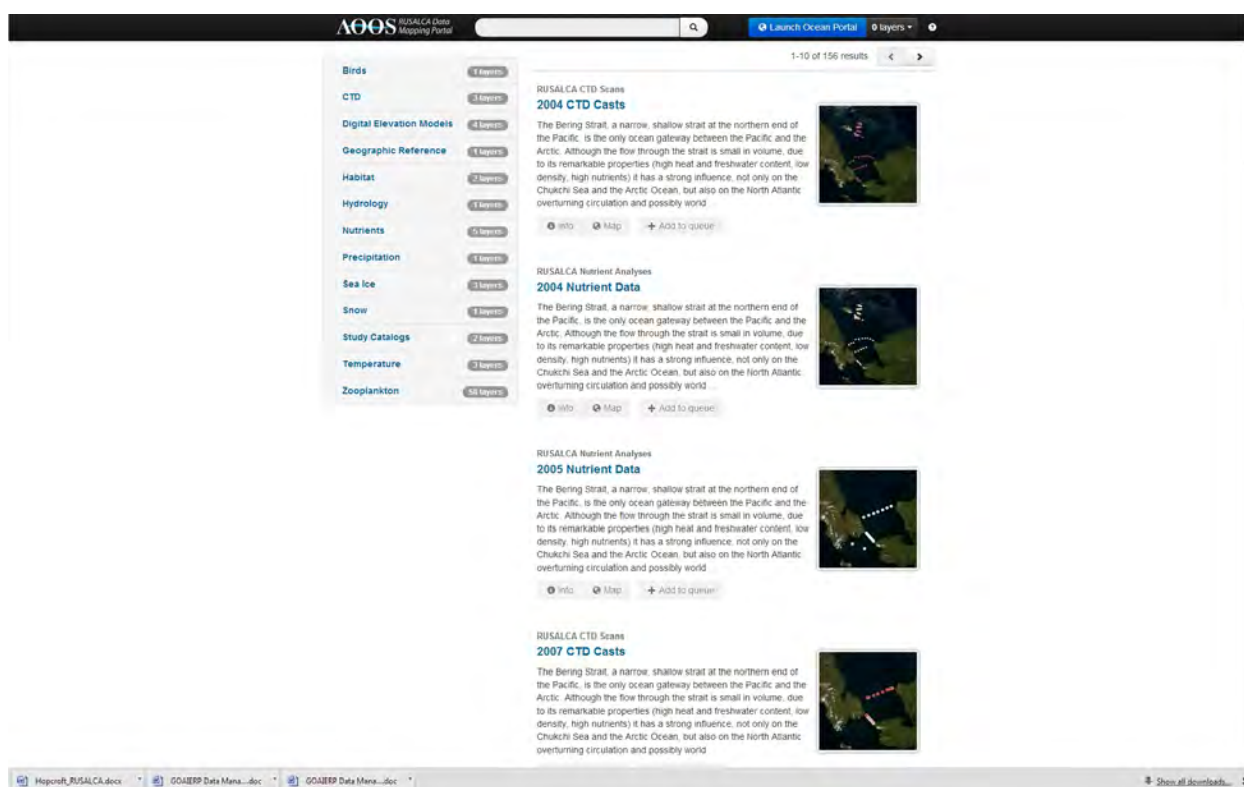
AOOS RUSALCA Data Mapping Portal

Launch Ocean Portal 0 layers

1-10 of 156 results

Birds 1 layers
CTD 3 layers
Digital Elevation Models 4 layers
Geographic Reference 1 layers
Habitat 2 layers
Hydrology 1 layers
Nutrients 5 layers
Precipitation 1 layers
Sea Ice 3 layers
Snow 1 layers
Study Catalogs 2 layers
Temperature 3 layers
Zooplankton 58 layers

RUSALCA CTD Scans
2004 CTD Casts
The Bering Strait, a narrow, shallow strait at the northern end of the Pacific, is the only ocean gateway between the Pacific and the Arctic. Although the flow through the strait is small in volume, due to its remarkable properties (high heat and freshwater content, low density, high nutrients) it has a strong influence, not only on the Chukchi Sea and the Arctic Ocean, but also on the North Atlantic overturning circulation and possibly world ...

Info Map + Add to queue

RUSALCA Nutrient Analyses
2004 Nutrient Data
The Bering Strait, a narrow, shallow strait at the northern end of the Pacific, is the only ocean gateway between the Pacific and the Arctic. Although the flow through the strait is small in volume, due to its remarkable properties (high heat and freshwater content, low density, high nutrients) it has a strong influence, not only on the Chukchi Sea and the Arctic Ocean, but also on the North Atlantic overturning circulation and possibly world ...

Info Map + Add to queue

RUSALCA Nutrient Analyses
2005 Nutrient Data
The Bering Strait, a narrow, shallow strait at the northern end of the Pacific, is the only ocean gateway between the Pacific and the Arctic. Although the flow through the strait is small in volume, due to its remarkable properties (high heat and freshwater content, low density, high nutrients) it has a strong influence, not only on the Chukchi Sea and the Arctic Ocean, but also on the North Atlantic overturning circulation and possibly world ...

Info Map + Add to queue

RUSALCA CTD Scans
2007 CTD Casts
The Bering Strait, a narrow, shallow strait at the northern end of the Pacific, is the only ocean gateway between the Pacific and the Arctic. Although the flow through the strait is small in volume, due to its remarkable properties (high heat and freshwater content, low density, high nutrients) it has a strong influence, not only on the Chukchi Sea and the Arctic Ocean, but also on the North Atlantic overturning circulation and possibly world

Hopcroft_RUSALCA.docx GOAIERP Data Mana....doc GOAIERP Data Mana....doc Show all downloads...